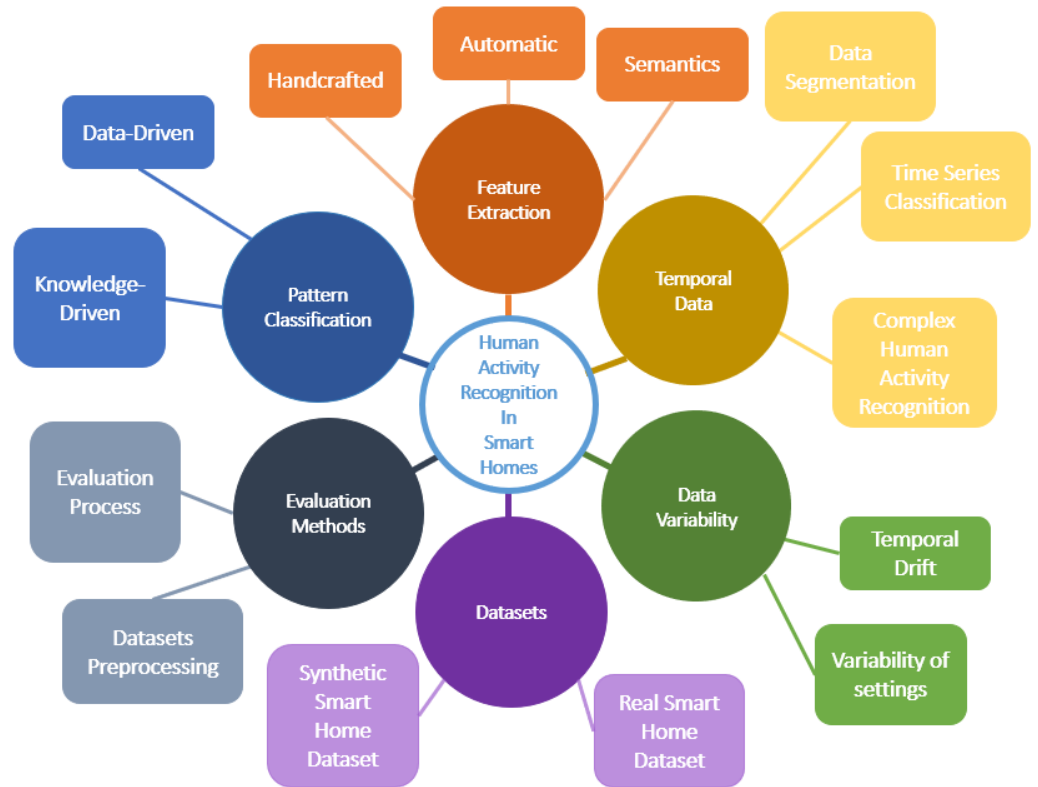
Automatic

Handcrafted

Semantics

Data Segmentation

Data-Driven

Feature Extraction

Time Series Classification

Knowledge-Driven

Pattern Classification

Temporal Data

Human Activity Recognition In Smart Homes

Complex Human Activity Recognition

Evaluation Process

Evaluation Methods

Data Variability

Temporal Drift

Datasets

Datasets Preprocessing

Variability of settings

Synthetic Smart Home Dataset

Real Smart Home Dataset